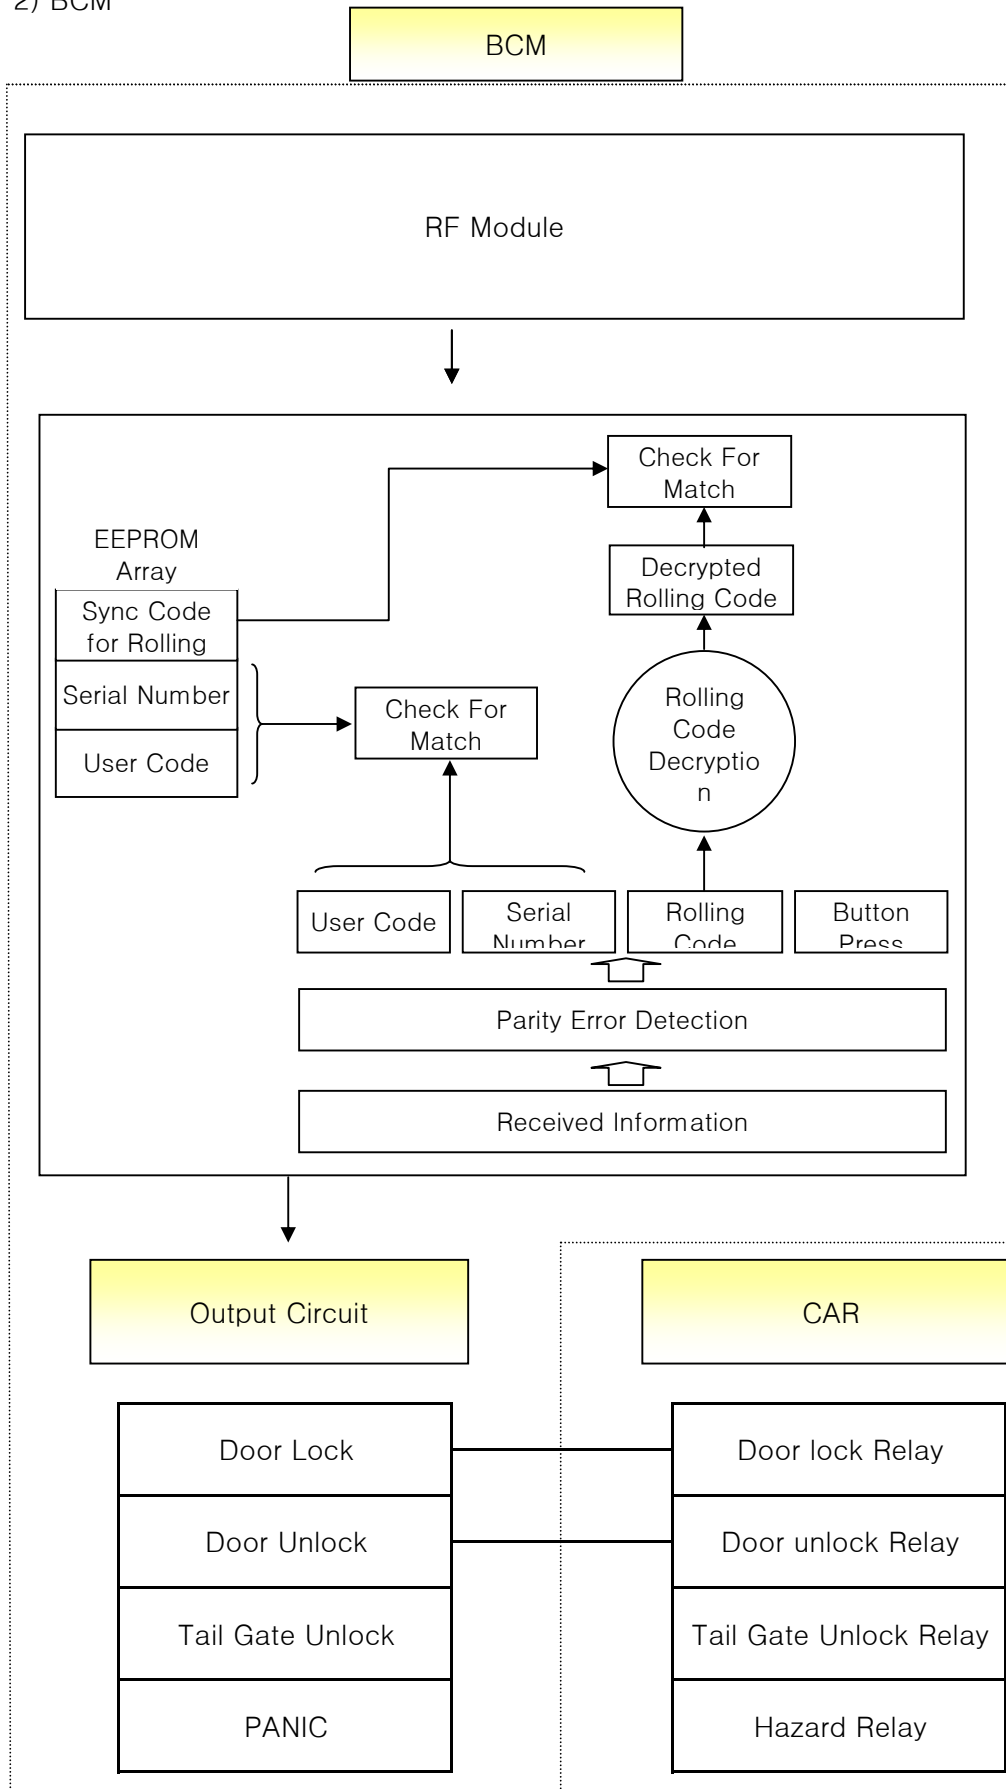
2) BCM

BCM

RF Module

Check For Match

EEPROM Array

Sync Code for Rolling

Serial Number

User Code

Decrypted Rolling Code

Check For Match

Rolling Code Decryptio n

User Code

Serial Number

Rolling Code

Button Press

Parity Error Detection

Received Information

Output Circuit

CAR

Door Lock

Door lock Relay

Door Unlock

Door unlock Relay

Tail Gate Unlock

Tail Gate Unlock Relay

PANIC

Hazard Relay